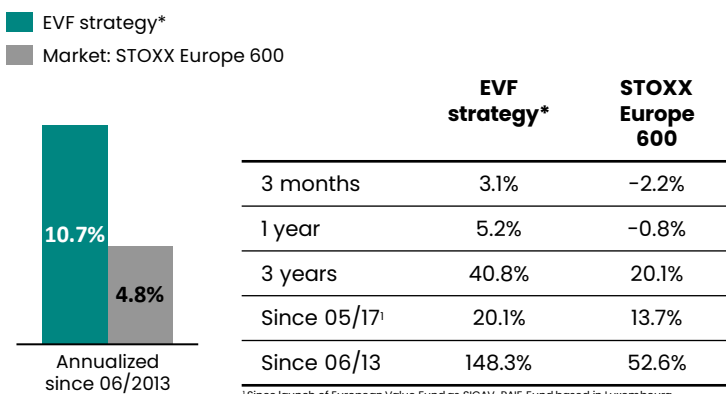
EVF strategy*

Market: STOXX Europe 600

10.7%

4.8%

Annualized since 06/2013

| | EVF strategy* | STOXX Europe 600 |
|---|---|---|
| 3 months | 3.1% | -2.2% |
| 1 year | 5.2% | -0.8% |
| 3 years | 40.8% | 20.1% |
| Since 05/17$^1$ | 20.1% | 13.7% |
| Since 06/13 | 148.3% | 52.6% |

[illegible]